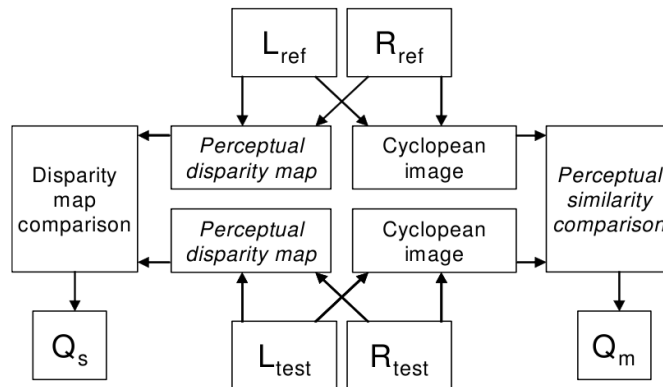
$L_{ref}$

$R_{ref}$

Disparity map comparison

Perceptual disparity map

Cyclopean image

Perceptual similarity comparison

Perceptual disparity map

Cyclopean image

$Q_s$

$L_{test}$

$R_{test}$

$Q_m$